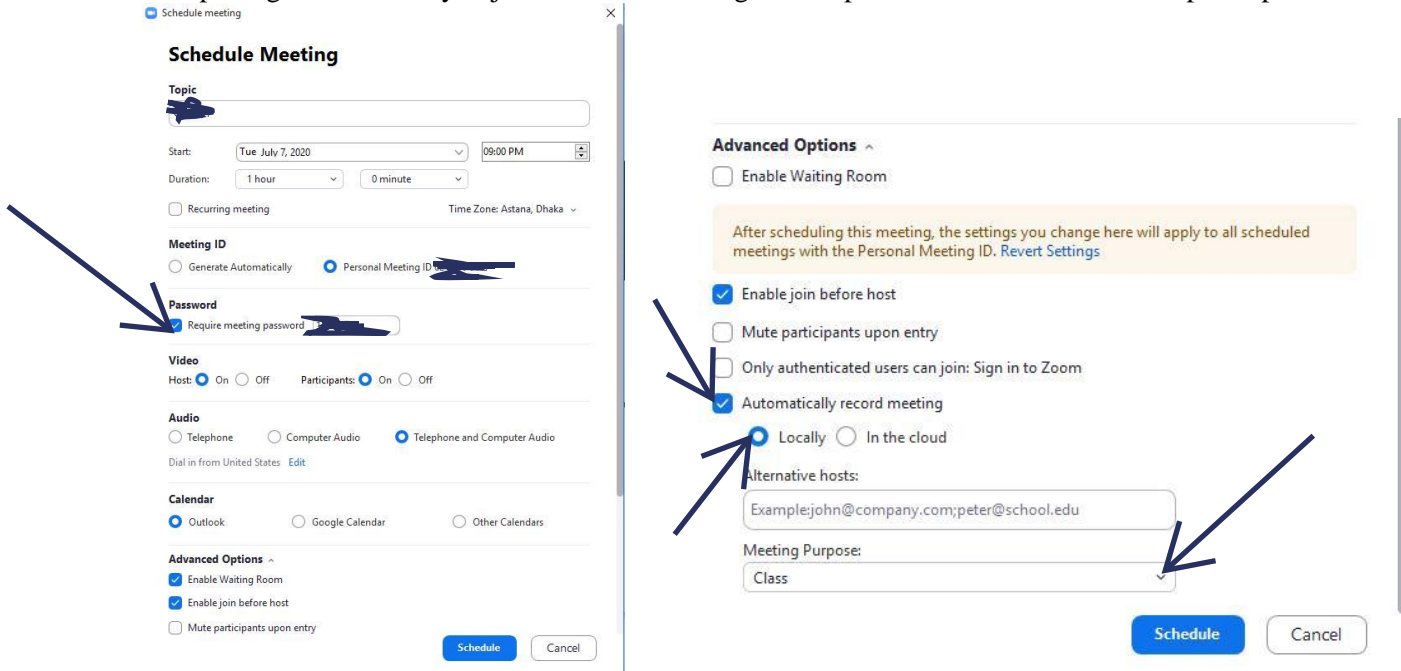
Schedule meeting

Schedule Meeting

Topic

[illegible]

Start: Tue July 7, 2020 09:00 PM

Duration: 1 hour 0 minute

Recurring meeting

Time Zone: Astana, Dhaka

Meeting ID

Generate Automatically

Personal Meeting ID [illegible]

Password

Require meeting password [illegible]

Video

Host: On Off

Participants: On Off

Audio

Telephone

Computer Audio

Telephone and Computer Audio

Dial in from United States Edit

Calendar

Outlook

Google Calendar

Other Calendars

Advanced Options

Enable Waiting Room

Enable join before host

Mute participants upon entry

Schedule

Cancel

Advanced Options

Enable Waiting Room

After scheduling this meeting, the settings you change here will apply to all scheduled meetings with the Personal Meeting ID. Revert Settings

Enable join before host

Mute participants upon entry

Only authenticated users can join: Sign in to Zoom

Automatically record meeting

Locally

In the cloud

Alternative hosts:

Example:john@company.com;peter@school.edu

Meeting Purpose:

Class

Schedule

Cancel